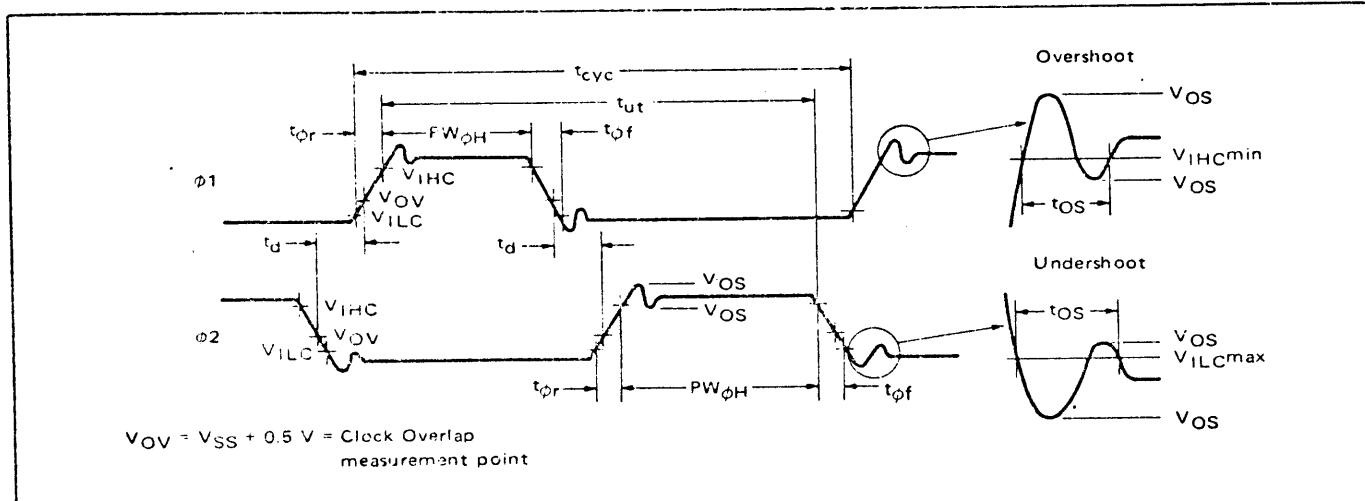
$t_{cyc}$

$t_{ut}$

$t_{\phi r}$

$PW_{\phi H}$

$t_{\phi f}$

$\phi 1$

$V_{IHC}$

$V_{OV}$

$V_{ILC}$

$t_d$

$t_d$

Overshoot

$V_{OS}$

$V_{IHC}min$

$V_{OS}$

$t_{OS}$

Undershoot

$t_{OS}$

$V_{OS}$

$V_{ILC}max$

$V_{OS}$

$\phi 2$

$V_{IHC}$

$V_{OV}$

$V_{ILC}$

$V_{OS}$

$V_{OS}$

$t_{\phi r}$

$PW_{\phi H}$

$t_{\phi f}$

$V_{OV} = V_{SS} + 0.5\ V$ = Clock Overlap measurement point